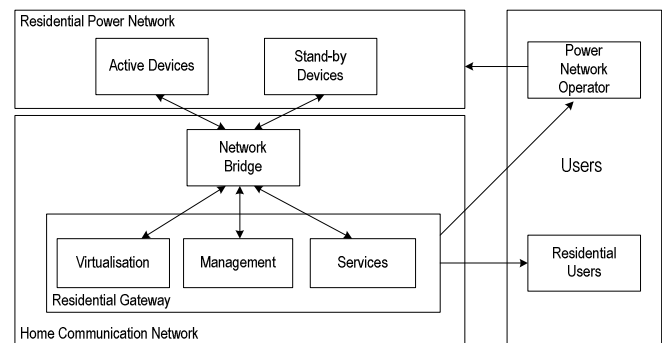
Residential Power Network

Active Devices

Stand-by Devices

Power Network Operator

Network Bridge

Users

Virtualisation

Management

Services

Residential Users

Residential Gateway

Home Communication Network